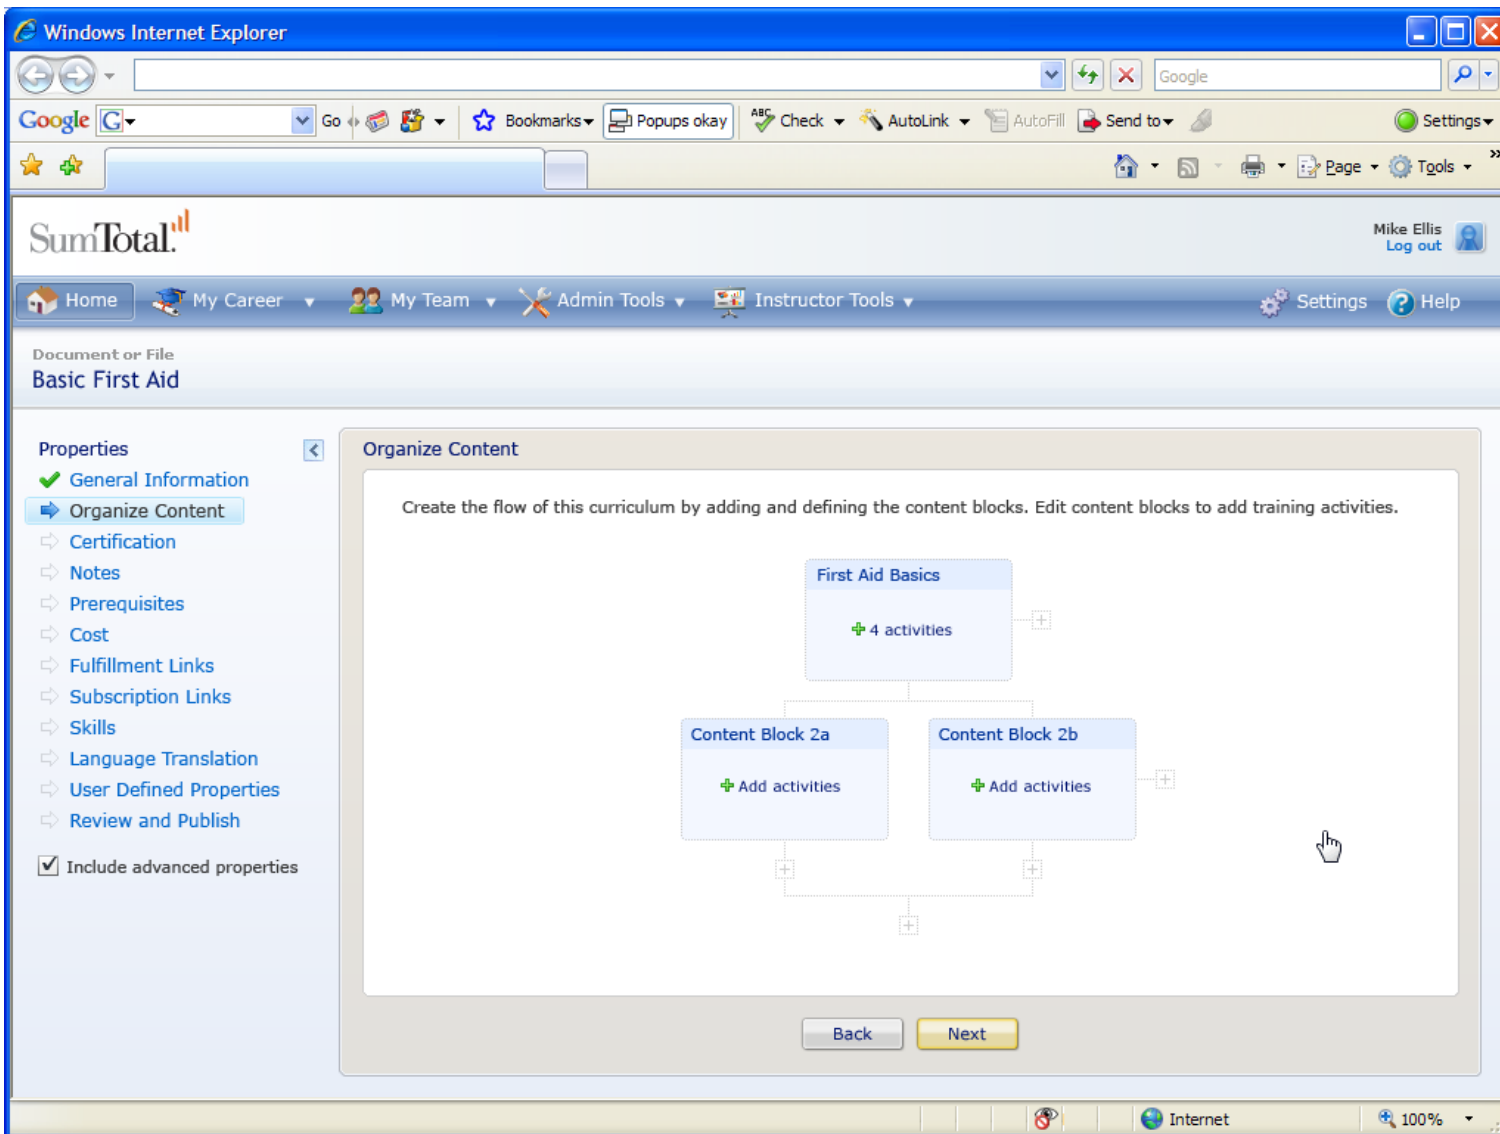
Windows Internet Explorer

Google

Google Go Bookmarks Popups okay Check AutoLink AutoFill Send to Settings

Page Tools

SumTotal

Mike Ellis
Log out

Home My Career My Team Admin Tools Instructor Tools Settings Help

Document or File
Basic First Aid

Properties
General Information
Organize Content
Certification
Notes
Prerequisites
Cost
Fulfillment Links
Subscription Links
Skills
Language Translation
User Defined Properties
Review and Publish

Include advanced properties

Organize Content

Create the flow of this curriculum by adding and defining the content blocks. Edit content blocks to add training activities.

First Aid Basics
4 activities

Content Block 2a
Add activities

Content Block 2b
Add activities

Back Next

Internet 100%